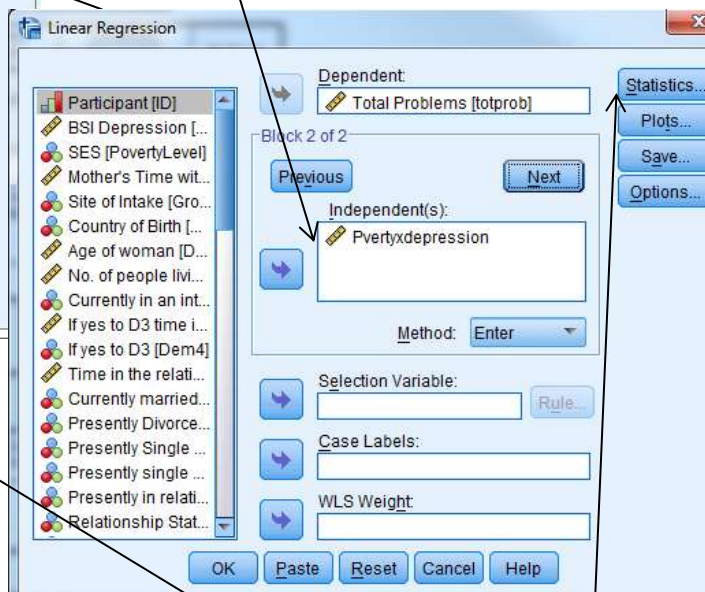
Linear Regression

Participant [ID]
BSI Depression [...
SES [PovertyLevel]
Mother's Time wit...
Site of Intake [Gro...
Country of Birth [...
Age of woman [D...
No. of people livi...
Currently in an int...
If yes to D3 time i...
If yes to D3 [Dem4]
Time in the relati...
Currently married...
Presently Divorce...
Presently Single ...
Presently single ...
Presently in relati...
Relationship Stat...

Dependent:
Total Problems [totprob]
Block 2 of 2
Previous
Next
Independent(s):
Pvertyxdepression
Method: Enter
Selection Variable:
Rule...
Case Labels:
WLS Weight:

Statistics...
Plots...
Save...
Options...

OK
Paste
Reset
Cancel
Help